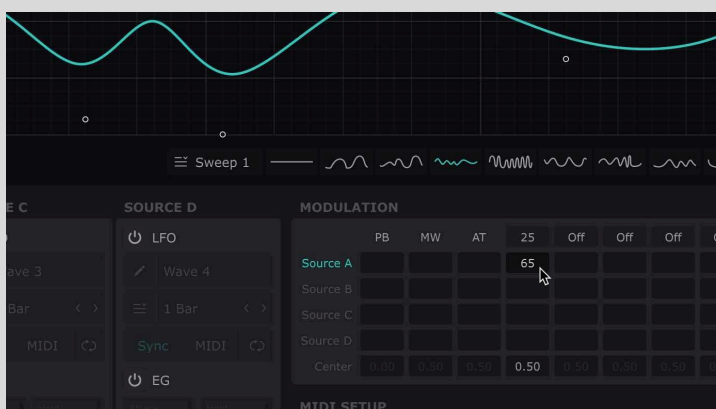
Sweep 1

E C

ave 3

Bar

MIDI

SOURCE D

LFO

Wave 4

1 Bar

Sync MIDI

EG

MODULATION

|  | PB | MW | AT | 25 | Off | Off | Off |
|---|---|---|---|---|---|---|---|
| Source A |  |  |  | 65 |  |  |  |
| Source B |  |  |  |  |  |  |  |
| Source C |  |  |  |  |  |  |  |
| Source D |  |  |  |  |  |  |  |
| Center | 0.00 | 0.50 | 0.50 | 0.50 | 0.50 | 0.50 | 0.50 |

MIDI SETUP